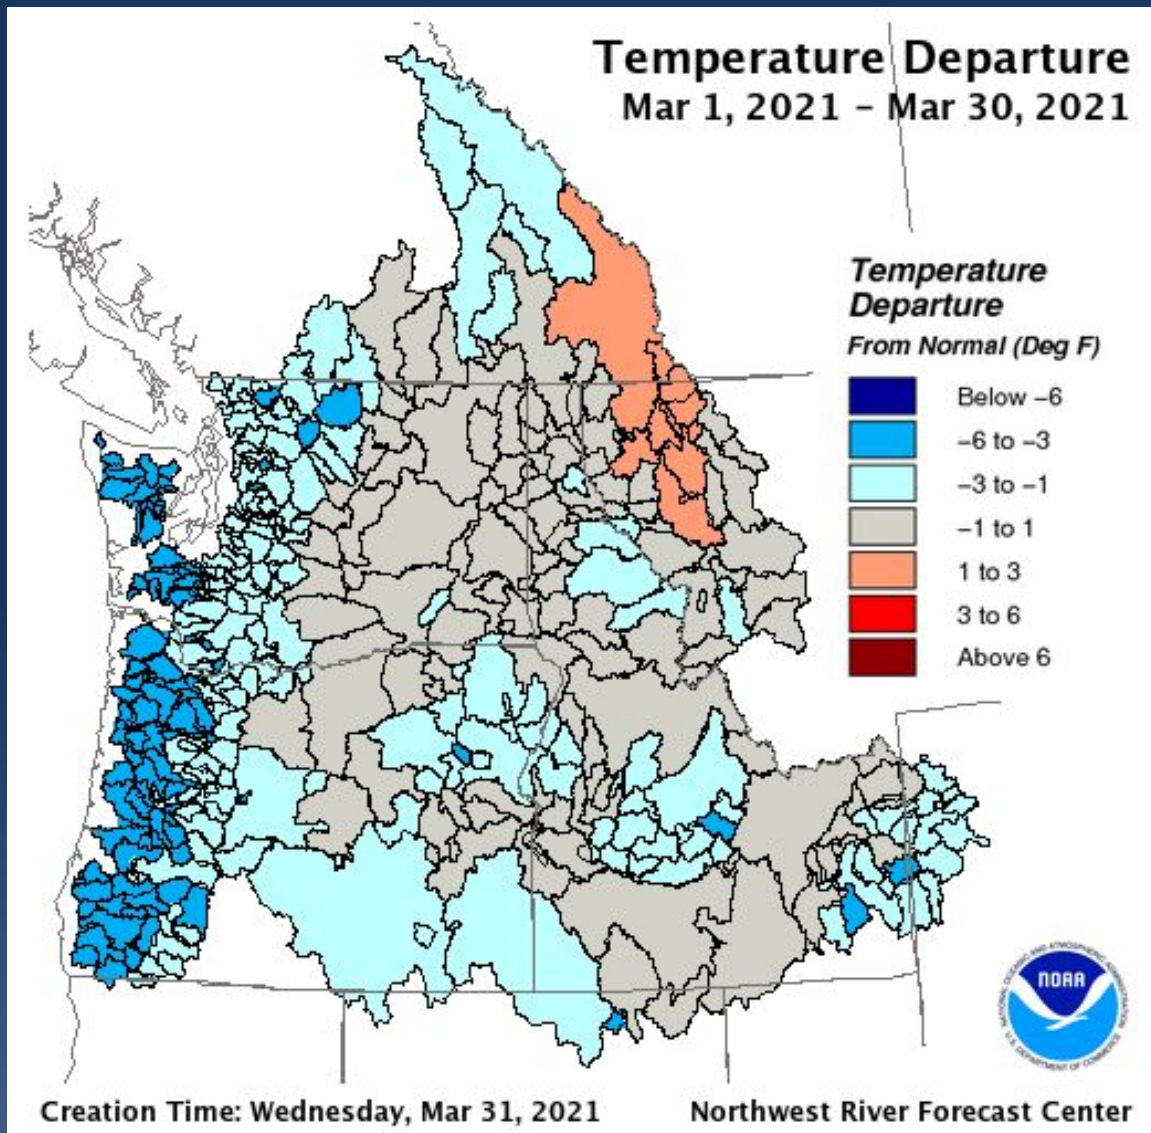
Temperature Departure
Mar 1, 2021 – Mar 30, 2021

Temperature Departure
From Normal (Deg F)

Below –6
–6 to –3
–3 to –1
–1 to 1
1 to 3
3 to 6
Above 6

NOAA
NATIONAL OCEANIC AND ATMOSPHERIC ADMINISTRATION
U.S. DEPARTMENT OF COMMERCE

Creation Time: Wednesday, Mar 31, 2021

Northwest River Forecast Center